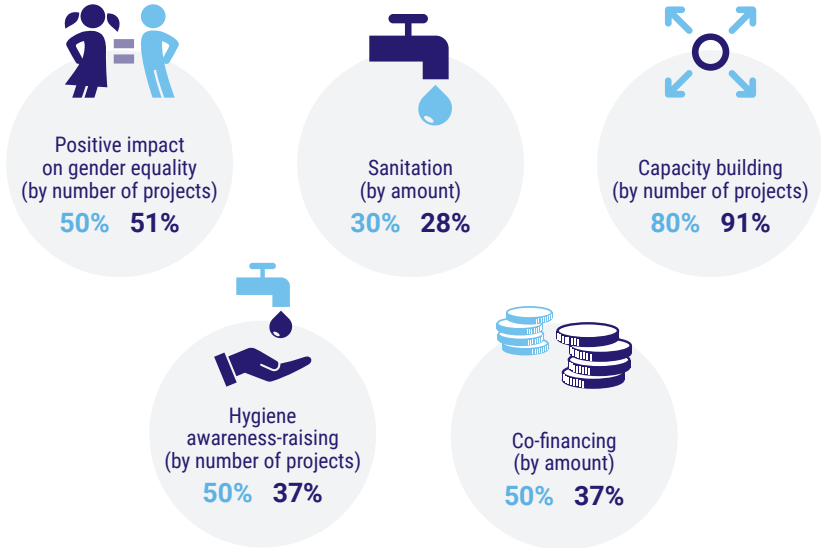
Positive impact on gender equality (by number of projects)
50% 51%

Sanitation (by amount)
30% 28%

Capacity building (by number of projects)
80% 91%

Hygiene awareness-raising (by number of projects)
50% 37%

Co-financing (by amount)
50% 37%